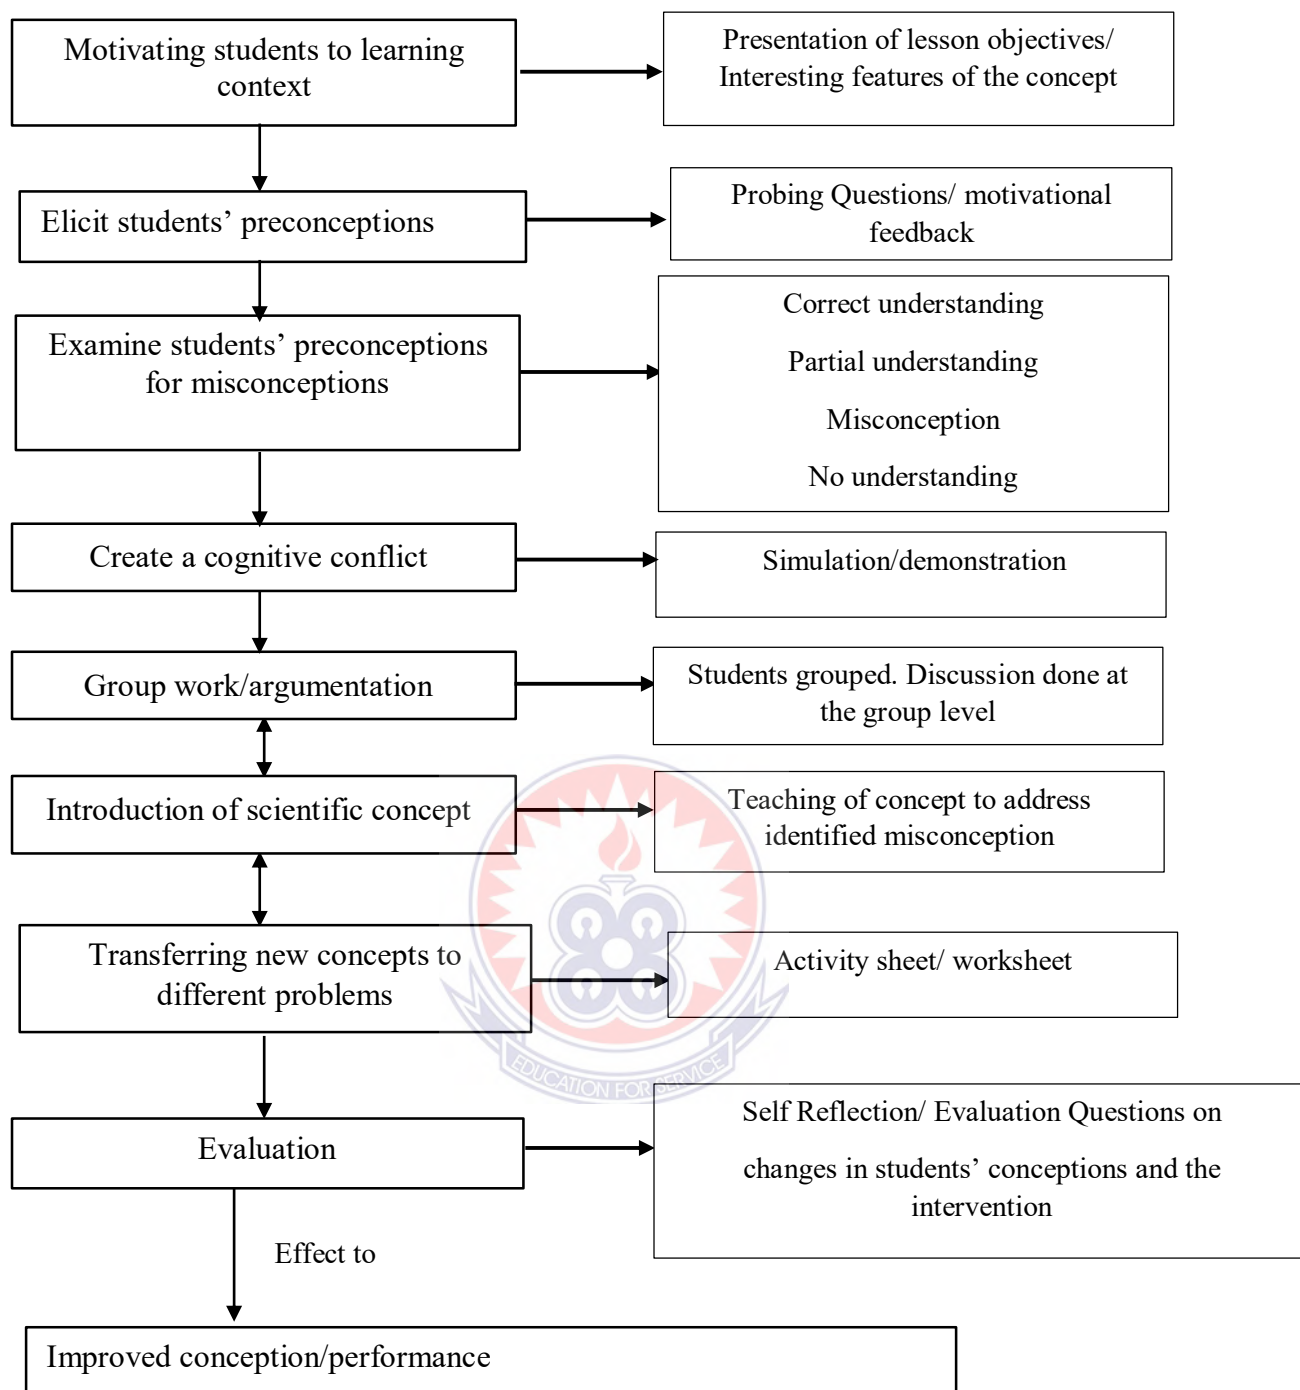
Motivating students to learning context

Presentation of lesson objectives/ Interesting features of the concept

Elicit students' preconceptions

Probing Questions/ motivational feedback

Examine students' preconceptions for misconceptions

Correct understanding

Partial understanding

Misconception

No understanding

Create a cognitive conflict

Simulation/demonstration

Group work/argumentation

Students grouped. Discussion done at the group level

Introduction of scientific concept

Teaching of concept to address identified misconception

Transferring new concepts to different problems

Activity sheet/ worksheet

EDUCATION FOR SERVICE

Evaluation

Self Reflection/ Evaluation Questions on

changes in students' conceptions and the intervention

Effect to

Improved conception/performance